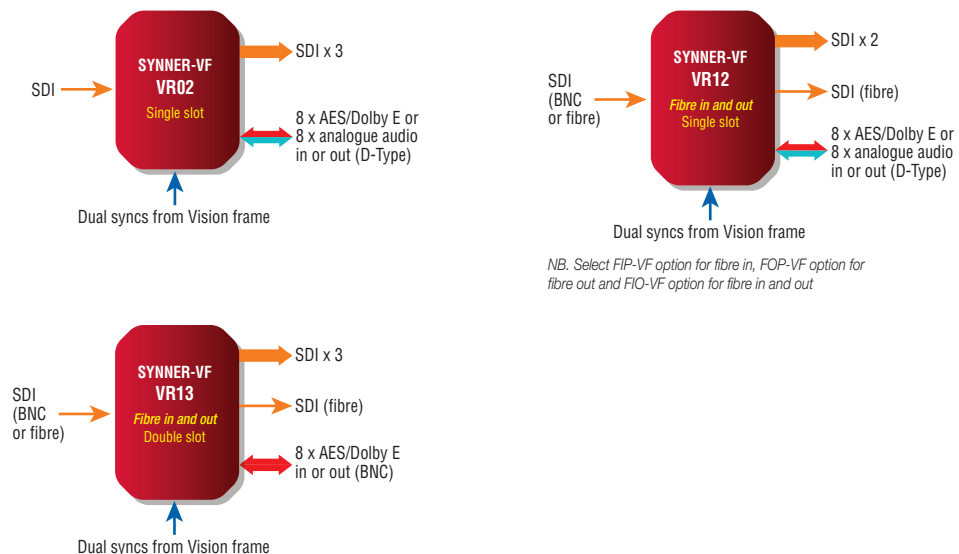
SDI

SYNNER-VF
VR02
Single slot

SDI x 3

8 x AES/Dolby E or 8 x analogue audio in or out (D-Type)

Dual syncs from Vision frame

SDI (BNC or fibre)

SYNNER-VF
VR12
Fibre in and out
Single slot

SDI x 2

SDI (fibre)

8 x AES/Dolby E or 8 x analogue audio in or out (D-Type)

Dual syncs from Vision frame

NB. Select FIP-VF option for fibre in, FOP-VF option for fibre out and FIO-VF option for fibre in and out

SDI (BNC or fibre)

SYNNER-VF
VR13
Fibre in and out
Double slot

SDI x 3

SDI (fibre)

8 x AES/Dolby E in or out (BNC)

Dual syncs from Vision frame